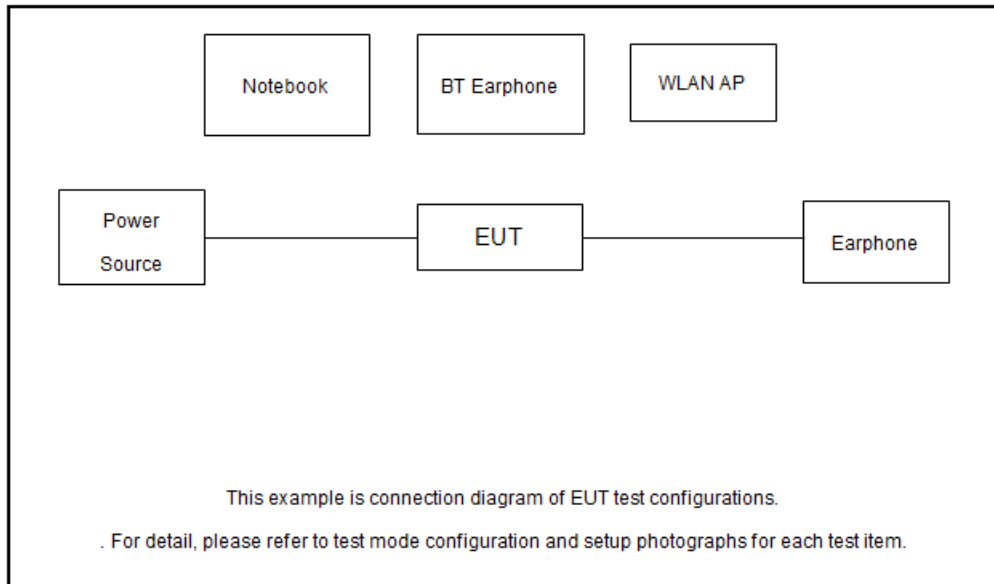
Notebook

BT Earphone

WLAN AP

Power Source

EUT

Earphone

This example is connection diagram of EUT test configurations.

. For detail, please refer to test mode configuration and setup photographs for each test item.